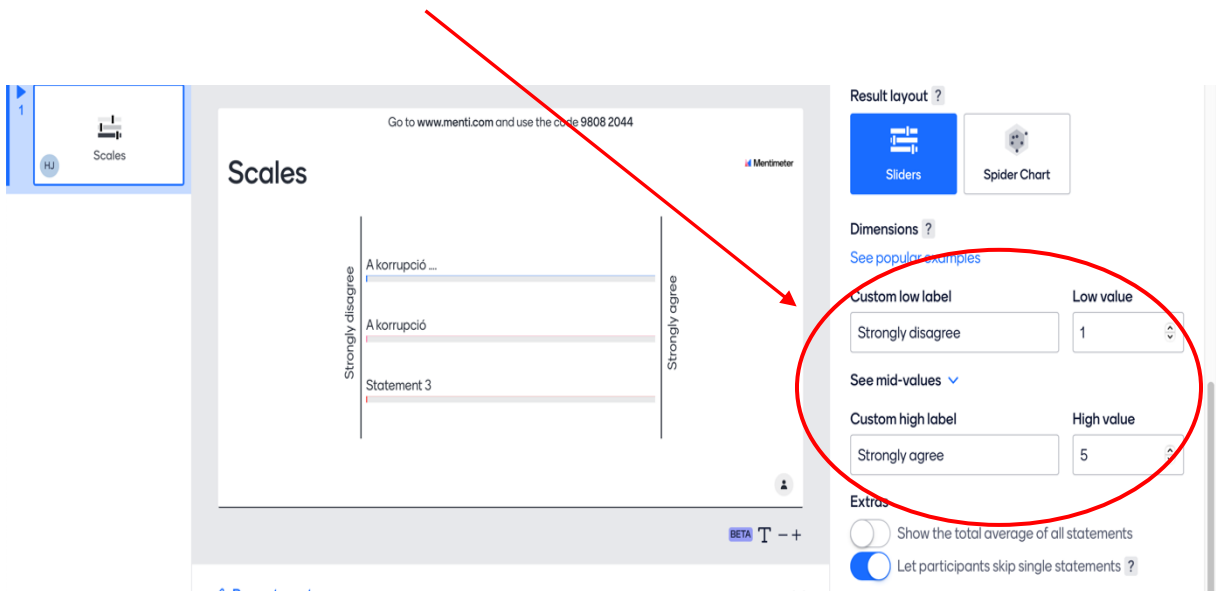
1

HJ

Scales

Go to www.menti.com and use the code 9808 2044

Scales

Mentimeter

Strongly disagree

A korrupció ...

A korrupció

Statement 3

Strongly agree

BETA T − +

Result layout ?

Sliders

Spider Chart

Dimensions ?

See popular examples

Custom low label

Strongly disagree

Low value

1

See mid-values

Custom high label

Strongly agree

High value

5

Extras

Show the total average of all statements

Let participants skip single statements ?